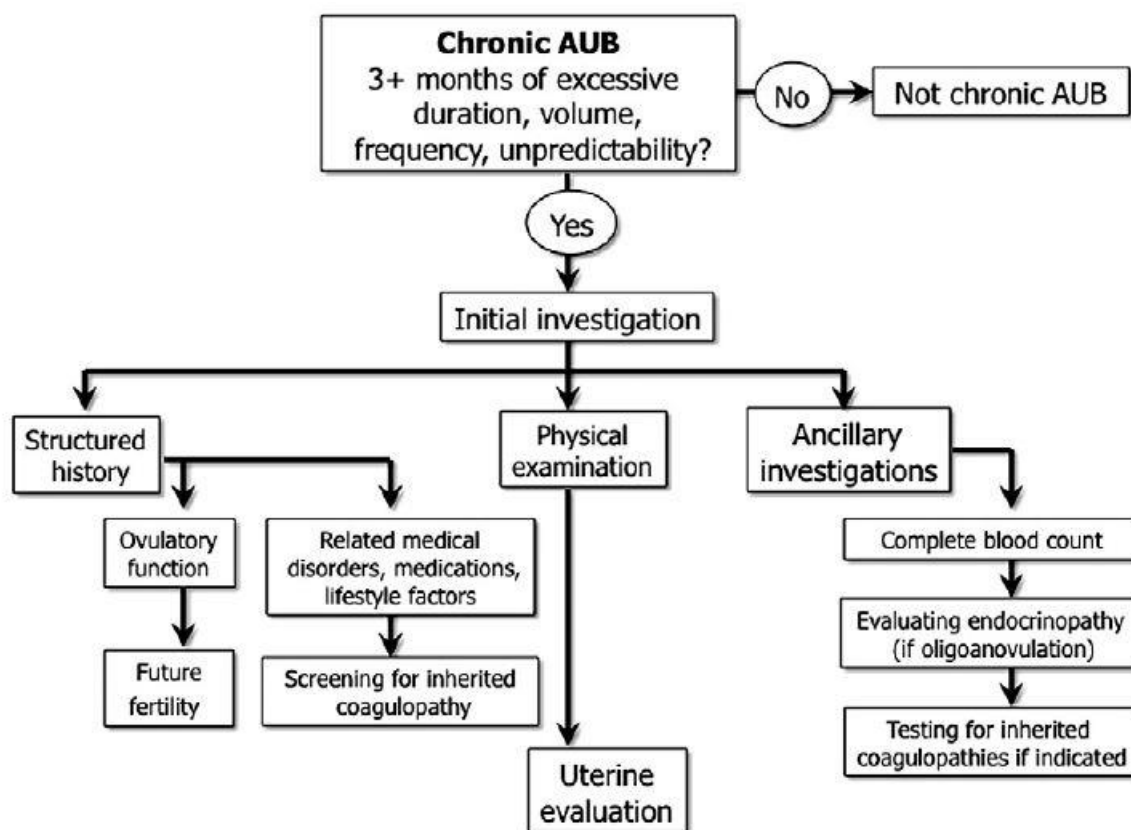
Chronic AUB
3+ months of excessive duration, volume, frequency, unpredictability?

No

Not chronic AUB

Yes

Initial investigation

Structured history

Physical examination

Ancillary investigations

Ovulatory function

Future fertility

Related medical disorders, medications, lifestyle factors

Screening for inherited coagulopathy

Uterine evaluation

Complete blood count

Evaluating endocrinopathy (if oligoanovulation)

Testing for inherited coagulopathies if indicated